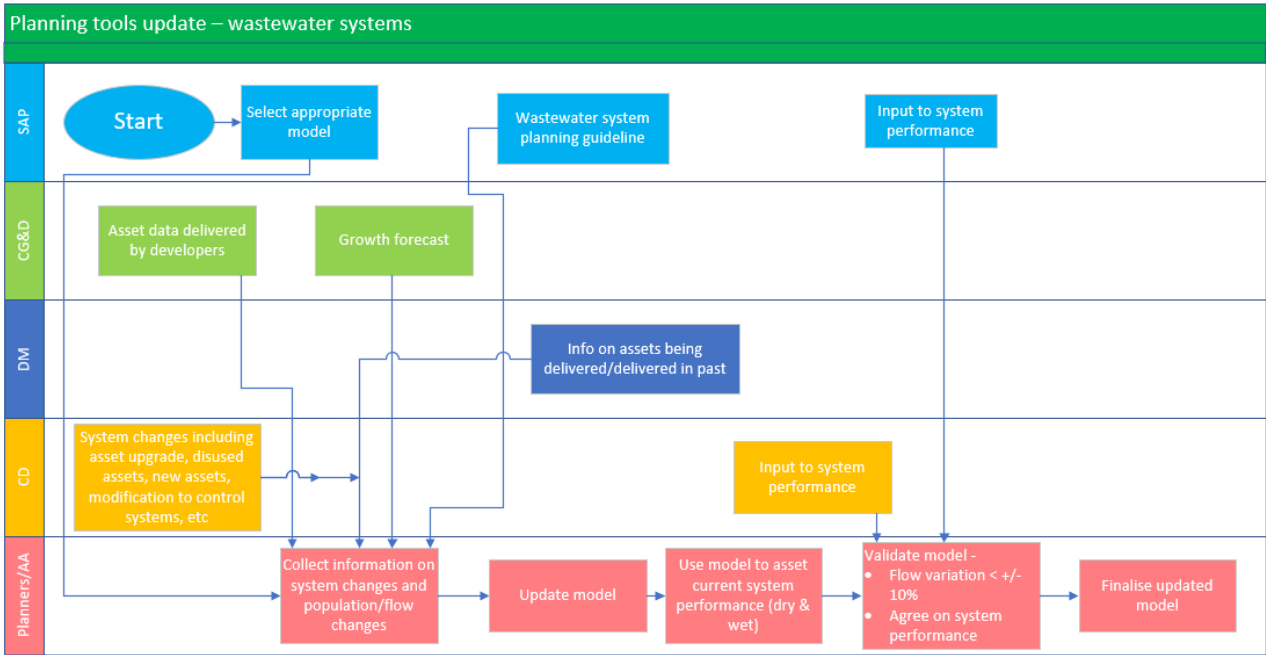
Planning tools update – wastewater systems

SAP

Start

Select appropriate model

Wastewater system planning guideline

Input to system performance

CG&D

Asset data delivered by developers

Growth forecast

DM

Info on assets being delivered/delivered in past

CD

System changes including asset upgrade, disused assets, new assets, modification to control systems, etc

Input to system performance

Planners/AA

Collect information on system changes and population/flow changes

Update model

Use model to asset current system performance (dry & wet)

Validate model -
• Flow variation < +/- 10%
• Agree on system performance

Finalise updated model